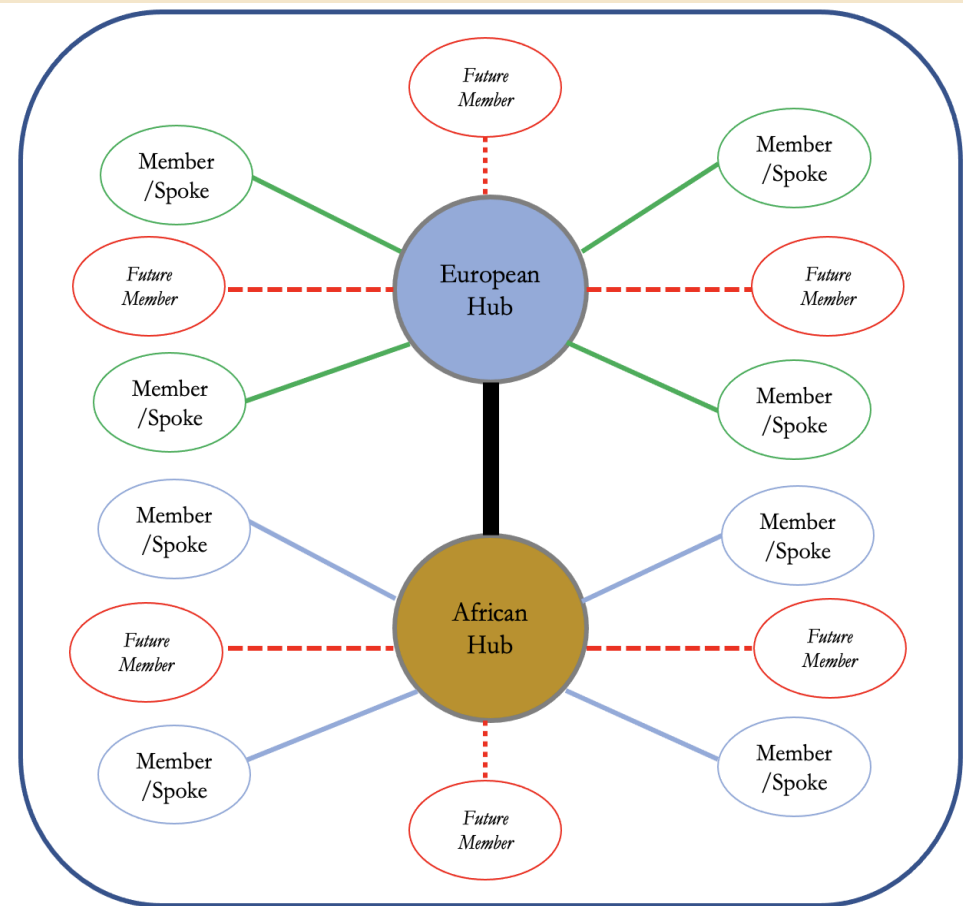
Future Member

Member /Spoke

Member /Spoke

Future Member

Future Member

European Hub

Member /Spoke

Member /Spoke

Member /Spoke

Member /Spoke

Future Member

African Hub

Future Member

Member /Spoke

Member /Spoke

Future Member